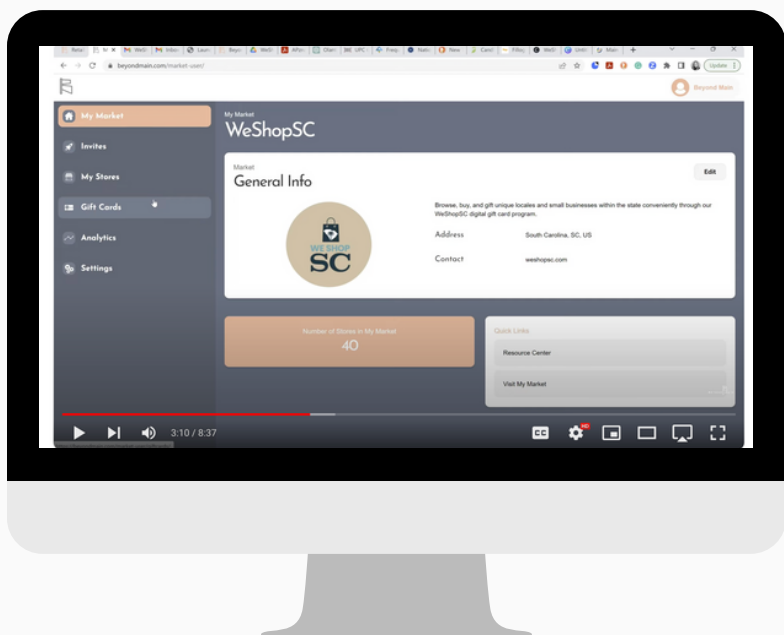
beyondmain.com/market-user/

Update

Beyond Main

My Market

Invites

My Stores

Gift Cards

Analytics

Settings

My Market

WeShopSC

Market

General Info

Edit

WESHOP SC

Browse, buy, and gift unique locales and small businesses within the state conveniently through our WeShopSC digital gift card program.

Address South Carolina, SC, US

Contact weshopsc.com

Number of Stores in My Market

40

Quick Links

Resource Center

Visit My Market

3:10 / 8:37